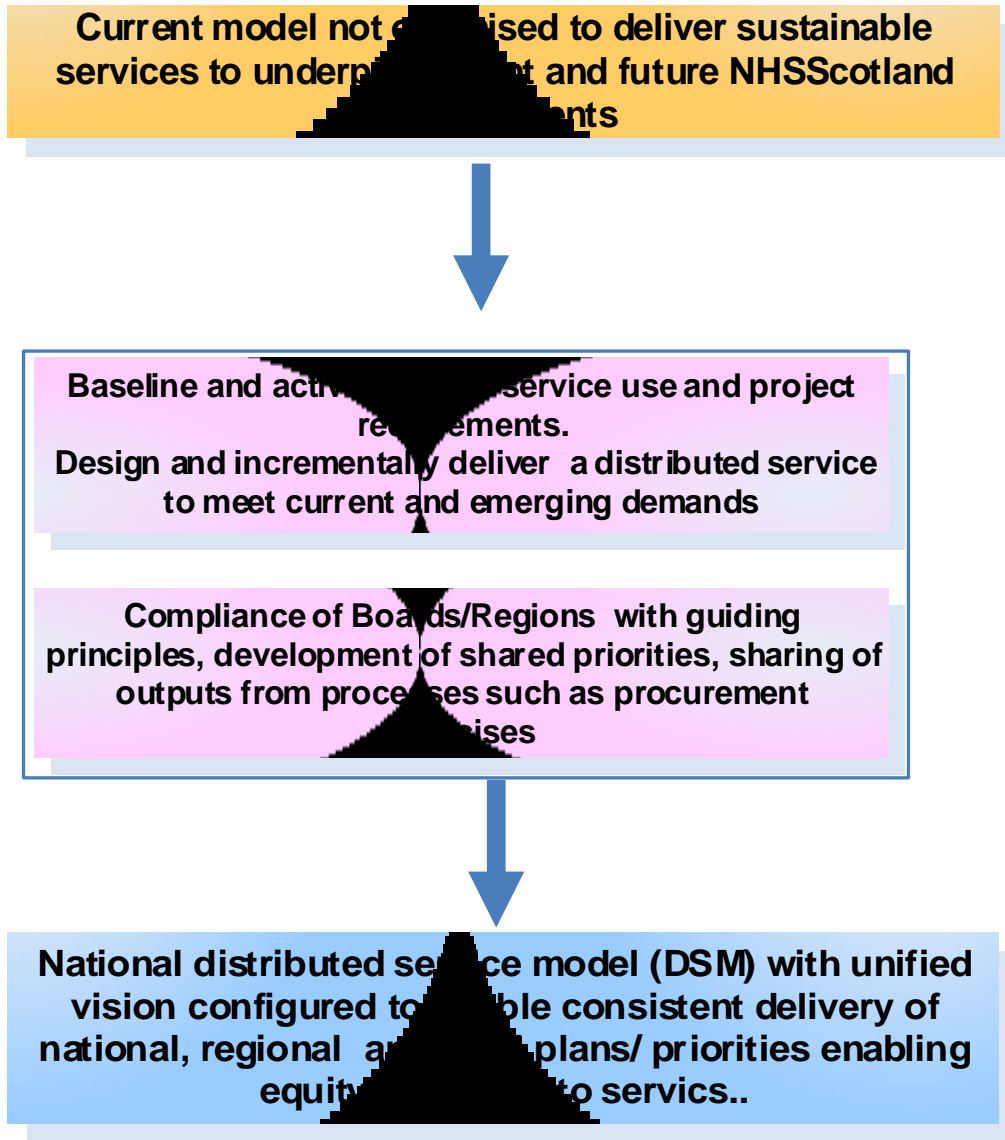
Current model not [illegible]ised to deliver sustainable services to underp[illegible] and future NHSScotland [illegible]nts

Baseline and activ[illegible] service use and project re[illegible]ements.
Design and incrementally deliver a distributed service to meet current and emerging demands

Compliance of Boa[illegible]s/Regions with guiding principles, development of shared priorities, sharing of outputs from proc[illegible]ses such as procurement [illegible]ises

National distributed se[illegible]ce model (DSM) with unified vision configured to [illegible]ble consistent delivery of national, regional a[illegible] plans/ priorities enabling equit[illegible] to servics..